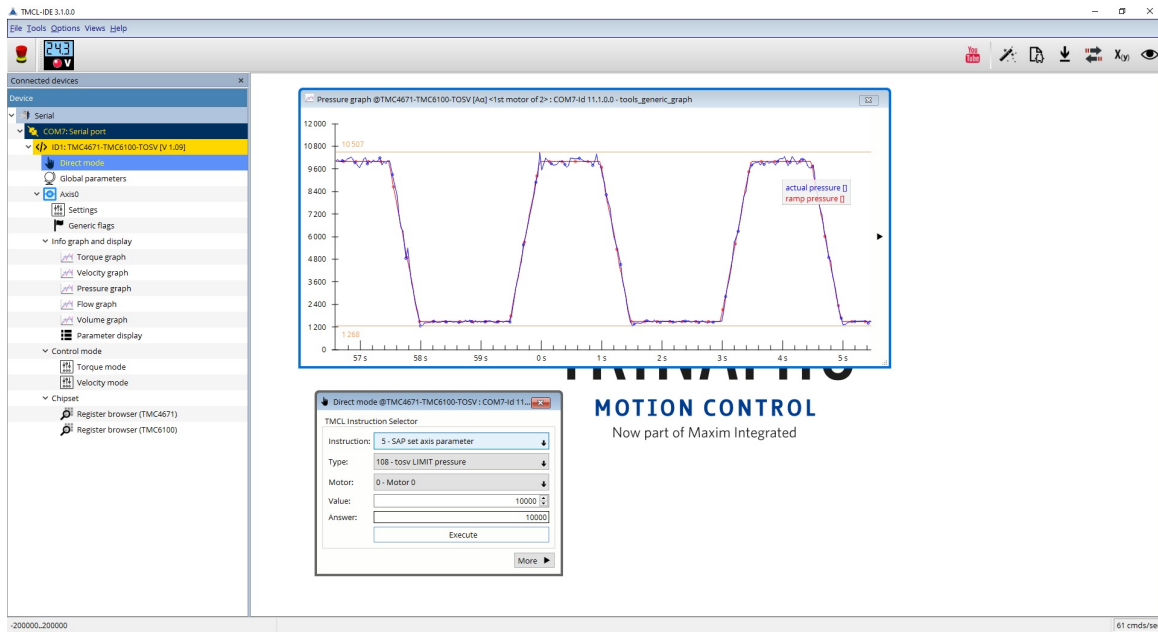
TMCL-IDE 3.1.0.0

File Tools Options Views Help

24.3 V

Connected devices

Device

Serial

COM7: Serial port

ID1: TMC4671-TMC6100-TOSV [V 1.09]

Direct mode

Global parameters

Axis0

Settings

Generic flags

Info graph and display

Torque graph

Velocity graph

Pressure graph

Flow graph

Volume graph

Parameter display

Control mode

Torque mode

Velocity mode

Chipset

Register browser (TMC4671)

Register browser (TMC6100)

Pressure graph @TMC4671-TMC6100-TOSV [Aα] <1st motor of 2> : COM7-Id 11.1.0.0 - tools_generic_graph

12 000
10 800
9 600
8 400
7 200
6 000
4 800
3 600
2 400
1 200
0

10 507
1 268

57 s 58 s 59 s 0 s 1 s 2 s 3 s 4 s 5 s

actual pressure []
ramp pressure []

MOTION CONTROL
Now part of Maxim Integrated

Direct mode @TMC4671-TMC6100-TOSV : COM7-Id 11...

TMCL Instruction Selector

| Instruction: | 5 - SAP set axis parameter |
|---|---|
| Type: | 108 - tosv LIMIT pressure |
| Motor: | 0 - Motor 0 |
| Value: | 10000 |
| Answer: | 10000 |

Execute

More

-200000..200000

61 cmds/se